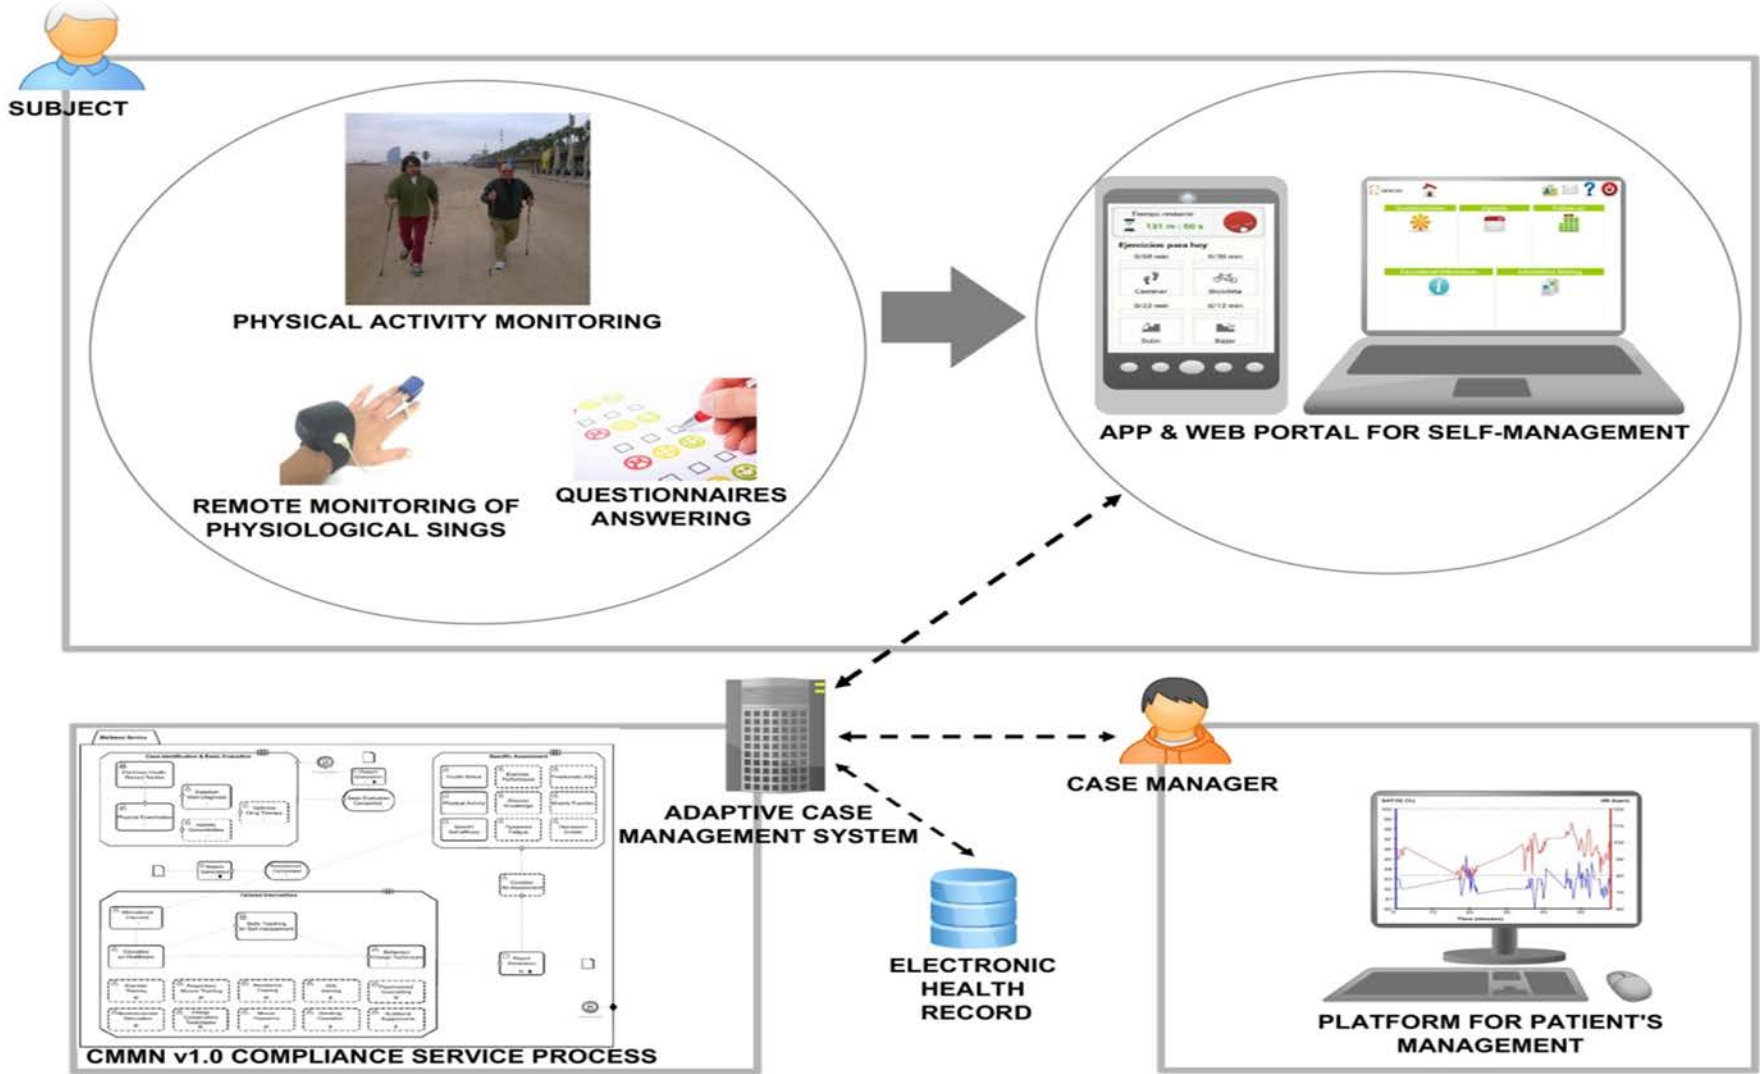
SUBJECT

PHYSICAL ACTIVITY MONITORING

REMOTE MONITORING OF PHYSIOLOGICAL SINGS

QUESTIONNAIRES ANSWERING

Ejercicios para hoy

Caminar

Bicicleta

Subir

Bajar

APP & WEB PORTAL FOR SELF-MANAGEMENT

ADAPTIVE CASE MANAGEMENT SYSTEM

CASE MANAGER

ELECTRONIC HEALTH RECORD

PLATFORM FOR PATIENT'S MANAGEMENT

CMMN v1.0 COMPLIANCE SERVICE PROCESS